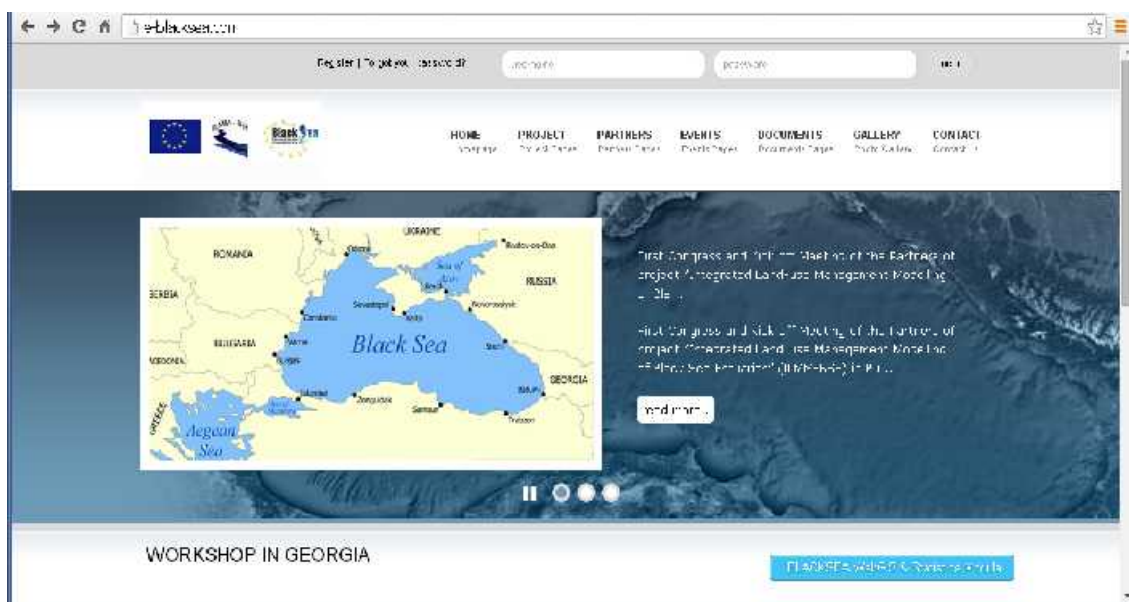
← → C ⌂ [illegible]-blacksea.com

Register | Forgot your password? username password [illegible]

Black Sea

HOME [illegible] PROJECT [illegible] PARTNERS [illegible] EVENTS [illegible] DOCUMENTS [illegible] GALLERY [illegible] CONTACT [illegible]

UKRAINE ROMANIA RUSSIA SERBIA BULGARIA Black Sea GEORGIA Aegean Sea Odesa Sevastopol Rostov-on-Don Novorossiysk Constanta Varna Burgas Sochi Batumi Samsun Trabzon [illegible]

First Congress and Kick off Meeting of the Partners of project "Integrated Land-use Management Modeling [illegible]

First Congress and Kick off Meeting of the Partners of project "Integrated Land-use Management Modeling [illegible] Black Sea Region" (ILMM-BSR) in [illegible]

read more

WORKSHOP IN GEORGIA

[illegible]